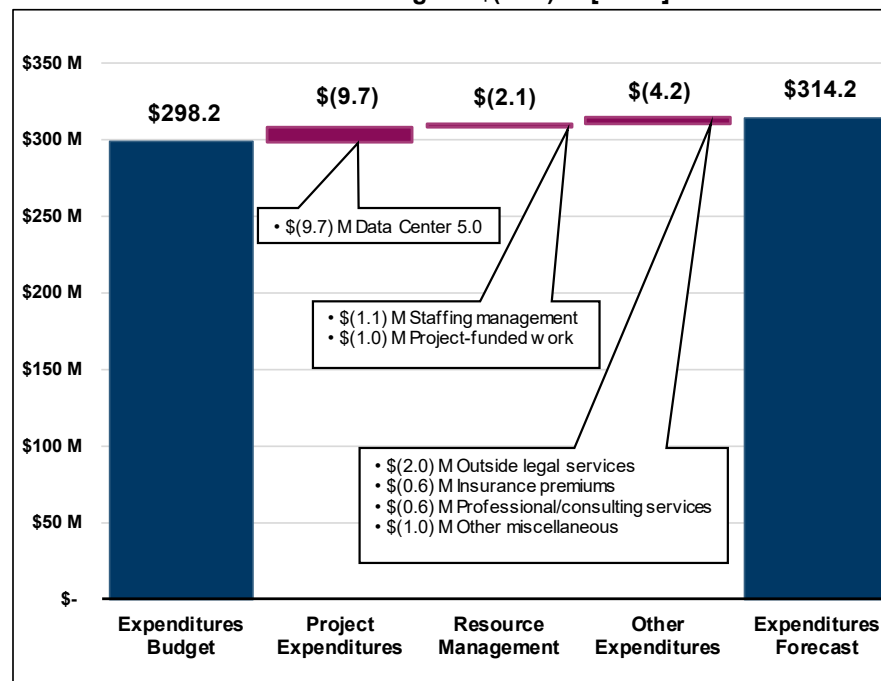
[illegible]

$350 M
$300 M
$250 M
$200 M
$150 M
$100 M
$50 M
$-

$298.2
$(9.7)
$(2.1)
$(4.2)
$314.2

• $(9.7) M Data Center 5.0

• $(1.1) M Staffing management
• $(1.0) M Project-funded work

• $(2.0) M Outside legal services
• $(0.6) M Insurance premiums
• $(0.6) M Professional/consulting services
• $(1.0) M Other miscellaneous

Expenditures Budget
Project Expenditures
Resource Management
Other Expenditures
Expenditures Forecast